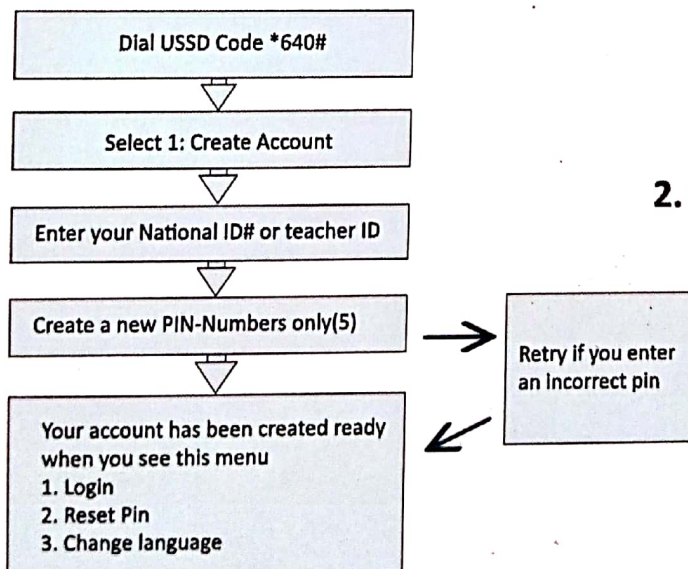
Dial USSD Code *640#

Select 1: Create Account

Enter your National ID# or teacher ID

Create a new PIN-Numbers only(5)

Retry if you enter an incorrect pin

Your account has been created ready when you see this menu
1. Login
2. Reset Pin
3. Change language

2.